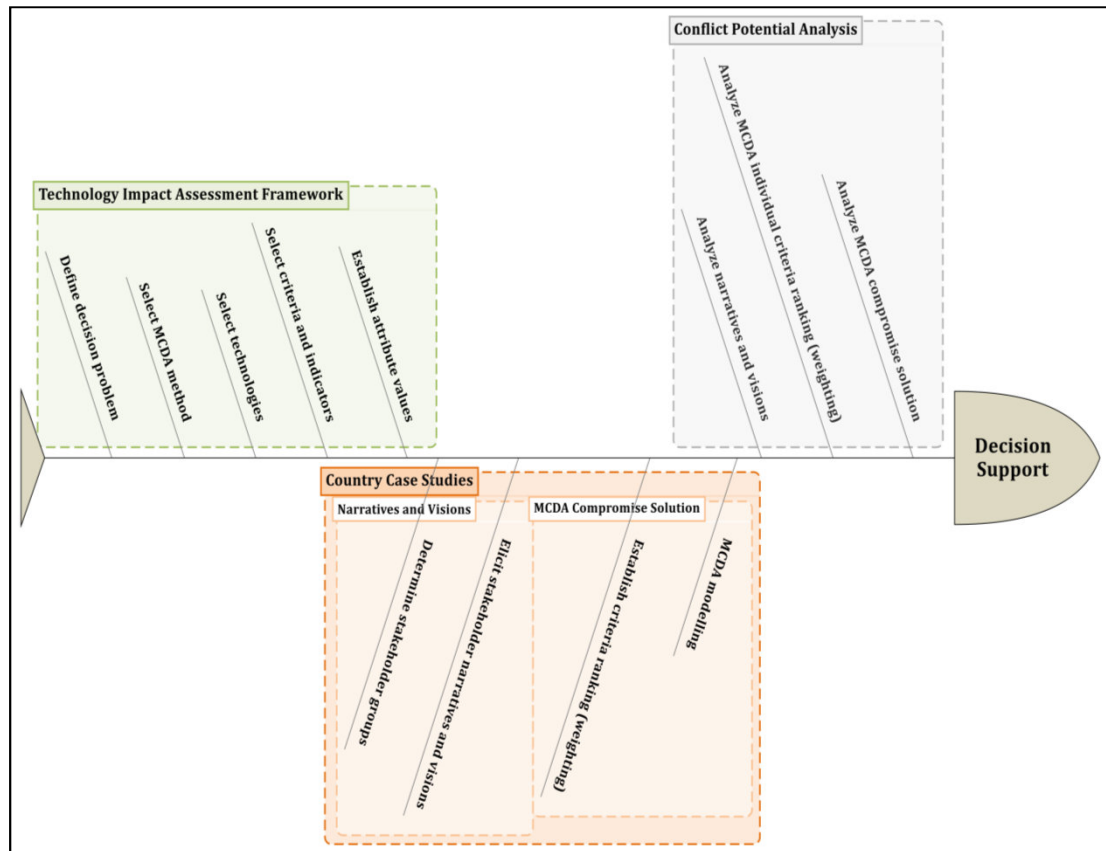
Conflict Potential Analysis

Analyze MCDA individual criteria ranking (weighting)

Analyze MCDA compromise solution

Analyze narratives and visions

Technology Impact Assessment Framework

Define decision problem

Select MCDA method

Select technologies

Select criteria and indicators

Establish attribute values

Decision Support

Country Case Studies

Narratives and Visions

MCDA Compromise Solution

Determine stakeholder groups

Elicit stakeholder narratives and visions

Establish criteria ranking (weighting)

MCDA modelling